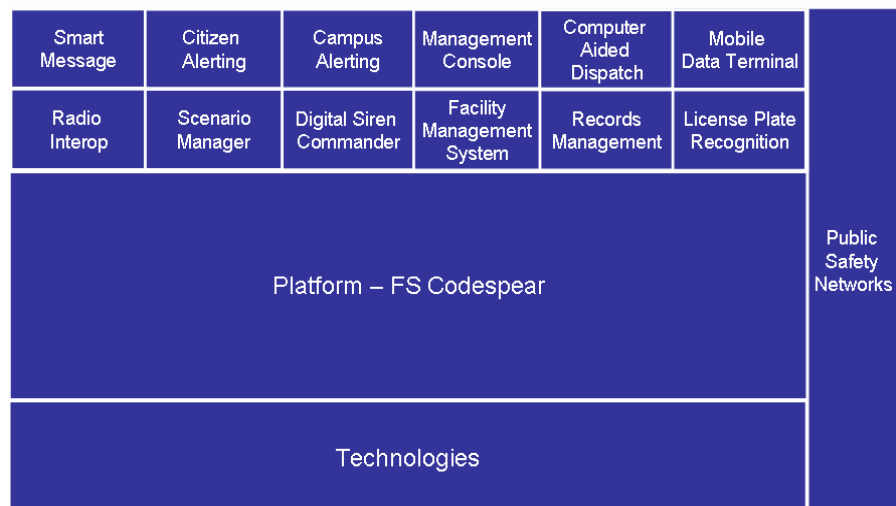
Smart Message

Citizen Alerting

Campus Alerting

Management Console

Computer Aided Dispatch

Mobile Data Terminal

Radio Interop

Scenario Manager

Digital Siren Commander

Facility Management System

Records Management

License Plate Recognition

Platform – FS Codespear

Technologies

Public Safety Networks